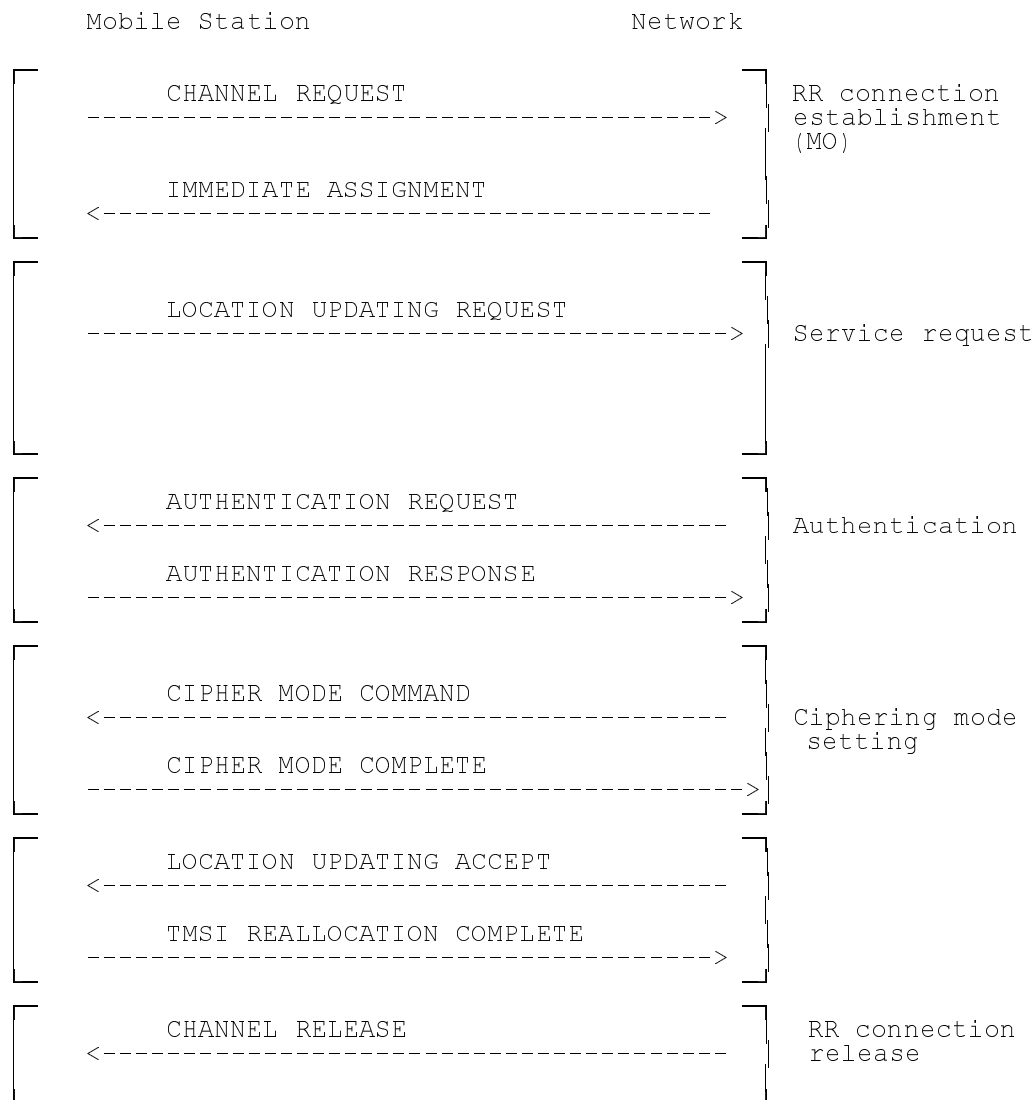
Mobile Station Network

CHANNEL REQUEST
----------------------------------------->

RR connection establishment (MO)

IMMEDIATE ASSIGNMENT
<-----------------------------------------

LOCATION UPDATING REQUEST
----------------------------------------->

Service request

AUTHENTICATION REQUEST
<-----------------------------------------

Authentication

AUTHENTICATION RESPONSE
----------------------------------------->

CIPHER MODE COMMAND
<-----------------------------------------

Ciphering mode setting

CIPHER MODE COMPLETE
----------------------------------------->

LOCATION UPDATING ACCEPT
<-----------------------------------------

TMSI REALLOCATION COMPLETE
----------------------------------------->

CHANNEL RELEASE
<-----------------------------------------

RR connection release